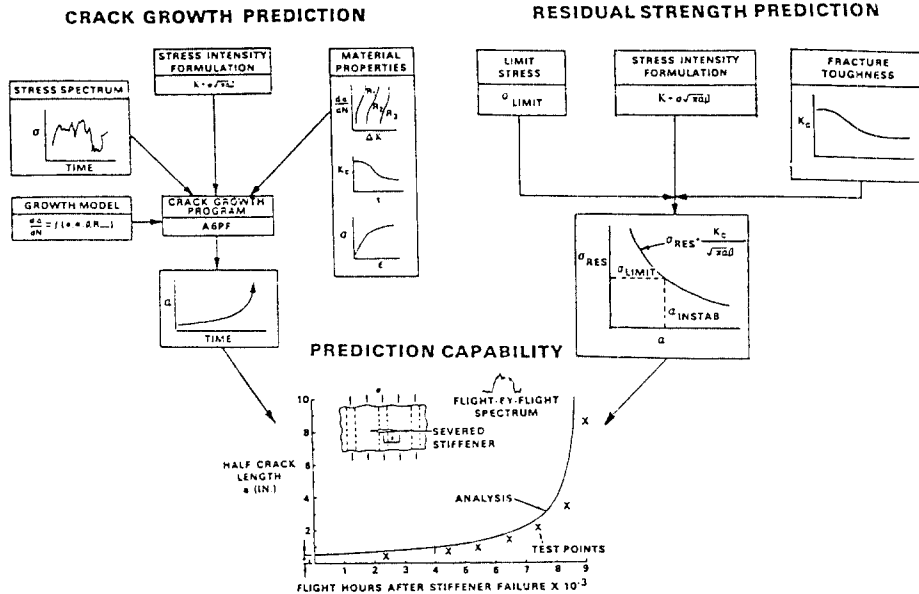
CRACK GROWTH PREDICTION

RESIDUAL STRENGTH PREDICTION

STRESS INTENSITY FORMULATION

$K = \sigma\sqrt{\pi a}$

MATERIAL PROPERTIES

STRESS SPECTRUM

$\sigma$

TIME

$\frac{da}{dN}$

$R_1$ $R_2$ $R_3$

$\Delta K$

$K_c$

t

$\sigma$

$\varepsilon$

GROWTH MODEL

$\frac{da}{dN} = f(\sigma, a, R \ldots)$

CRACK GROWTH PROGRAM

A6PF

a

TIME

LIMIT STRESS

$\sigma_{LIMIT}$

STRESS INTENSITY FORMULATION

$K = \sigma\sqrt{\pi a}\beta$

FRACTURE TOUGHNESS

$K_c$

$\sigma_{RES}$

$\sigma_{RES} = \frac{K_c}{\sqrt{\pi a}\beta}$

$\sigma_{LIMIT}$

$\sigma_{INSTAB}$

a

PREDICTION CAPABILITY

FLIGHT-BY-FLIGHT SPECTRUM

SEVERED STIFFENER

HALF CRACK LENGTH a (IN.)

ANALYSIS

TEST POINTS

10
8
6
4
2

1 2 3 4 5 6 7 8 9

FLIGHT HOURS AFTER STIFFENER FAILURE X $10^{-3}$